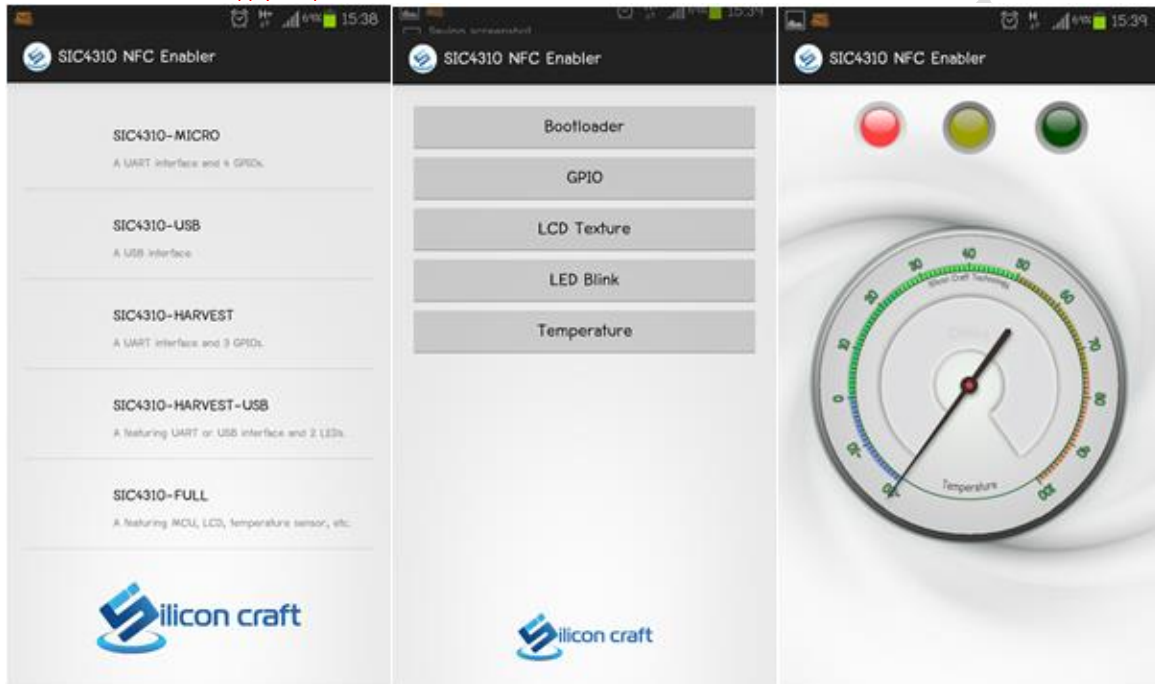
15:38

SIC4310 NFC Enabler

SIC4310-MICRO

A UART interface and 4 GPIOs.

SIC4310-USB

A USB interface

SIC4310-HARVEST

A UART interface and 3 GPIOs.

SIC4310-HARVEST-USB

A featuring UART or USB interface and 2 LEDs.

SIC4310-FULL

A featuring MCU, LCD, temperature sensor, etc.

silicon craft

Saving screenshot 15:39

SIC4310 NFC Enabler

Bootloader

GPIO

LCD Texture

LED Blink

Temperature

silicon craft

15:39

SIC4310 NFC Enabler

Silicon Craft Technology

-20 -10 0 10 20 30 40 50 60 70 80 90 100

Temperature